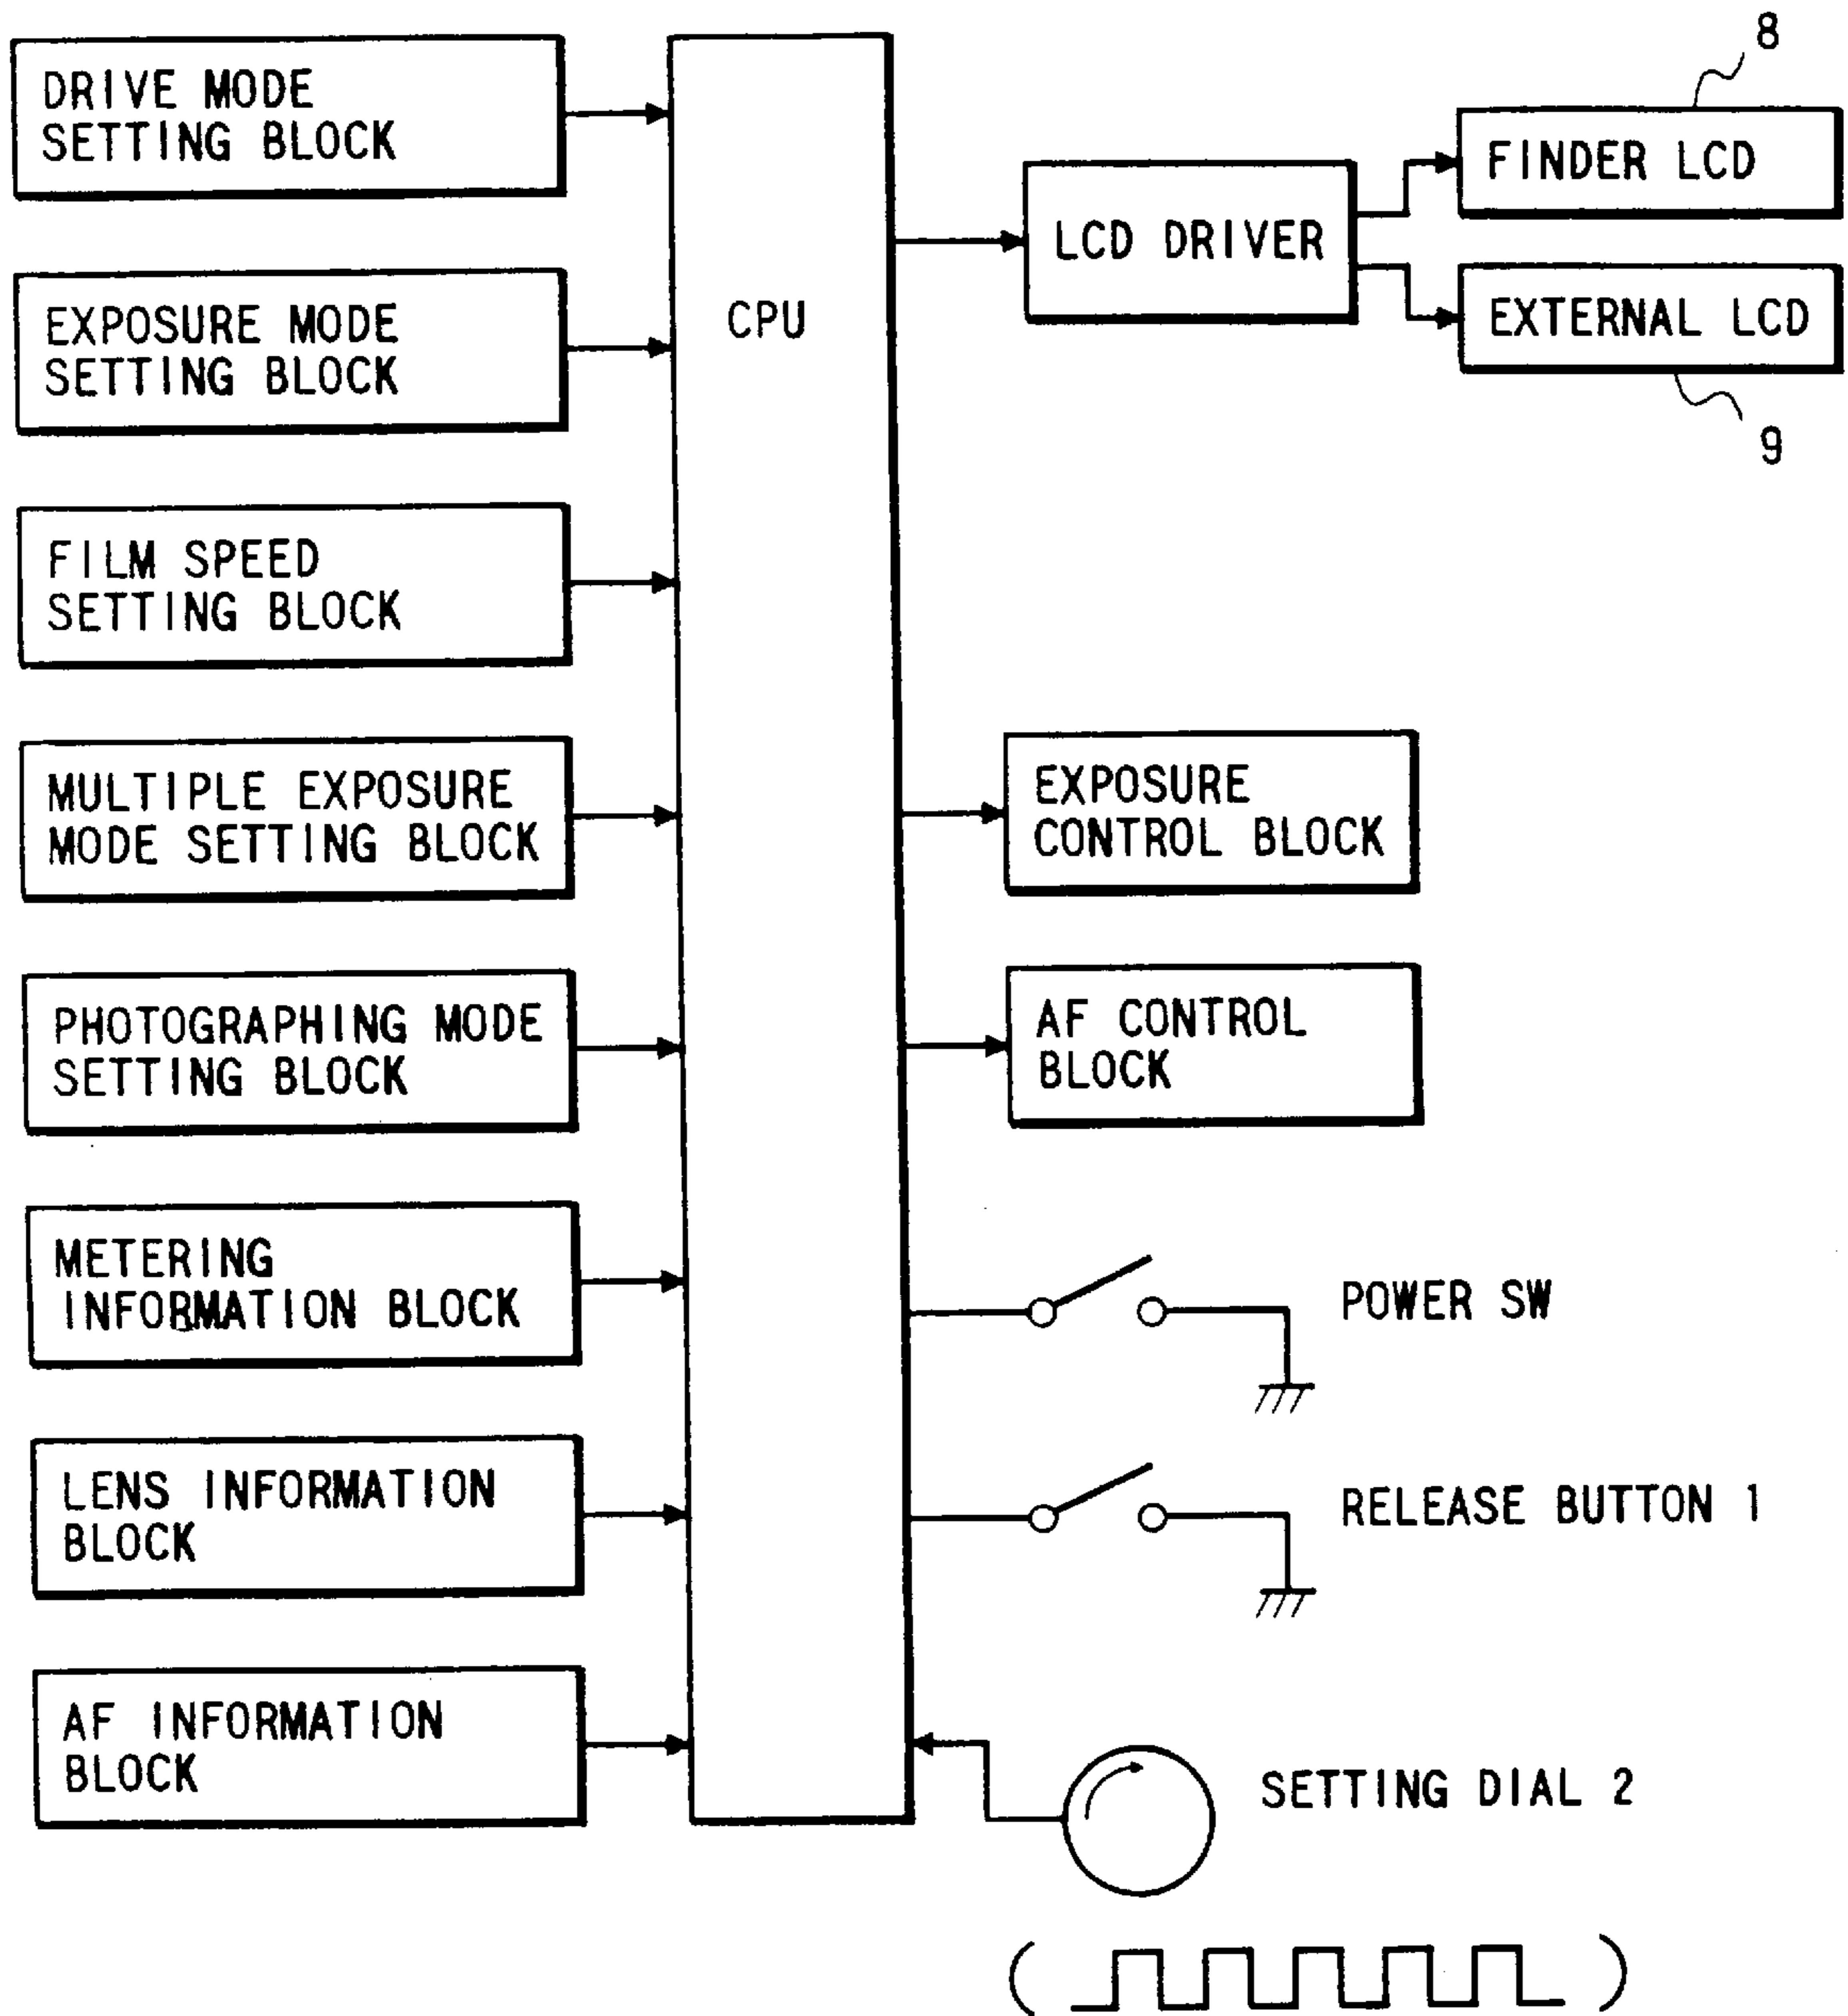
DRIVE MODE SETTING BLOCK

EXPOSURE MODE SETTING BLOCK

FILM SPEED SETTING BLOCK

MULTIPLE EXPOSURE MODE SETTING BLOCK

PHOTOGRAPHING MODE SETTING BLOCK

METERING INFORMATION BLOCK

LENS INFORMATION BLOCK

AF INFORMATION BLOCK

CPU

8

FINDER LCD

LCD DRIVER

EXTERNAL LCD

9

EXPOSURE CONTROL BLOCK

AF CONTROL BLOCK

POWER SW

RELEASE BUTTON 1

SETTING DIAL 2